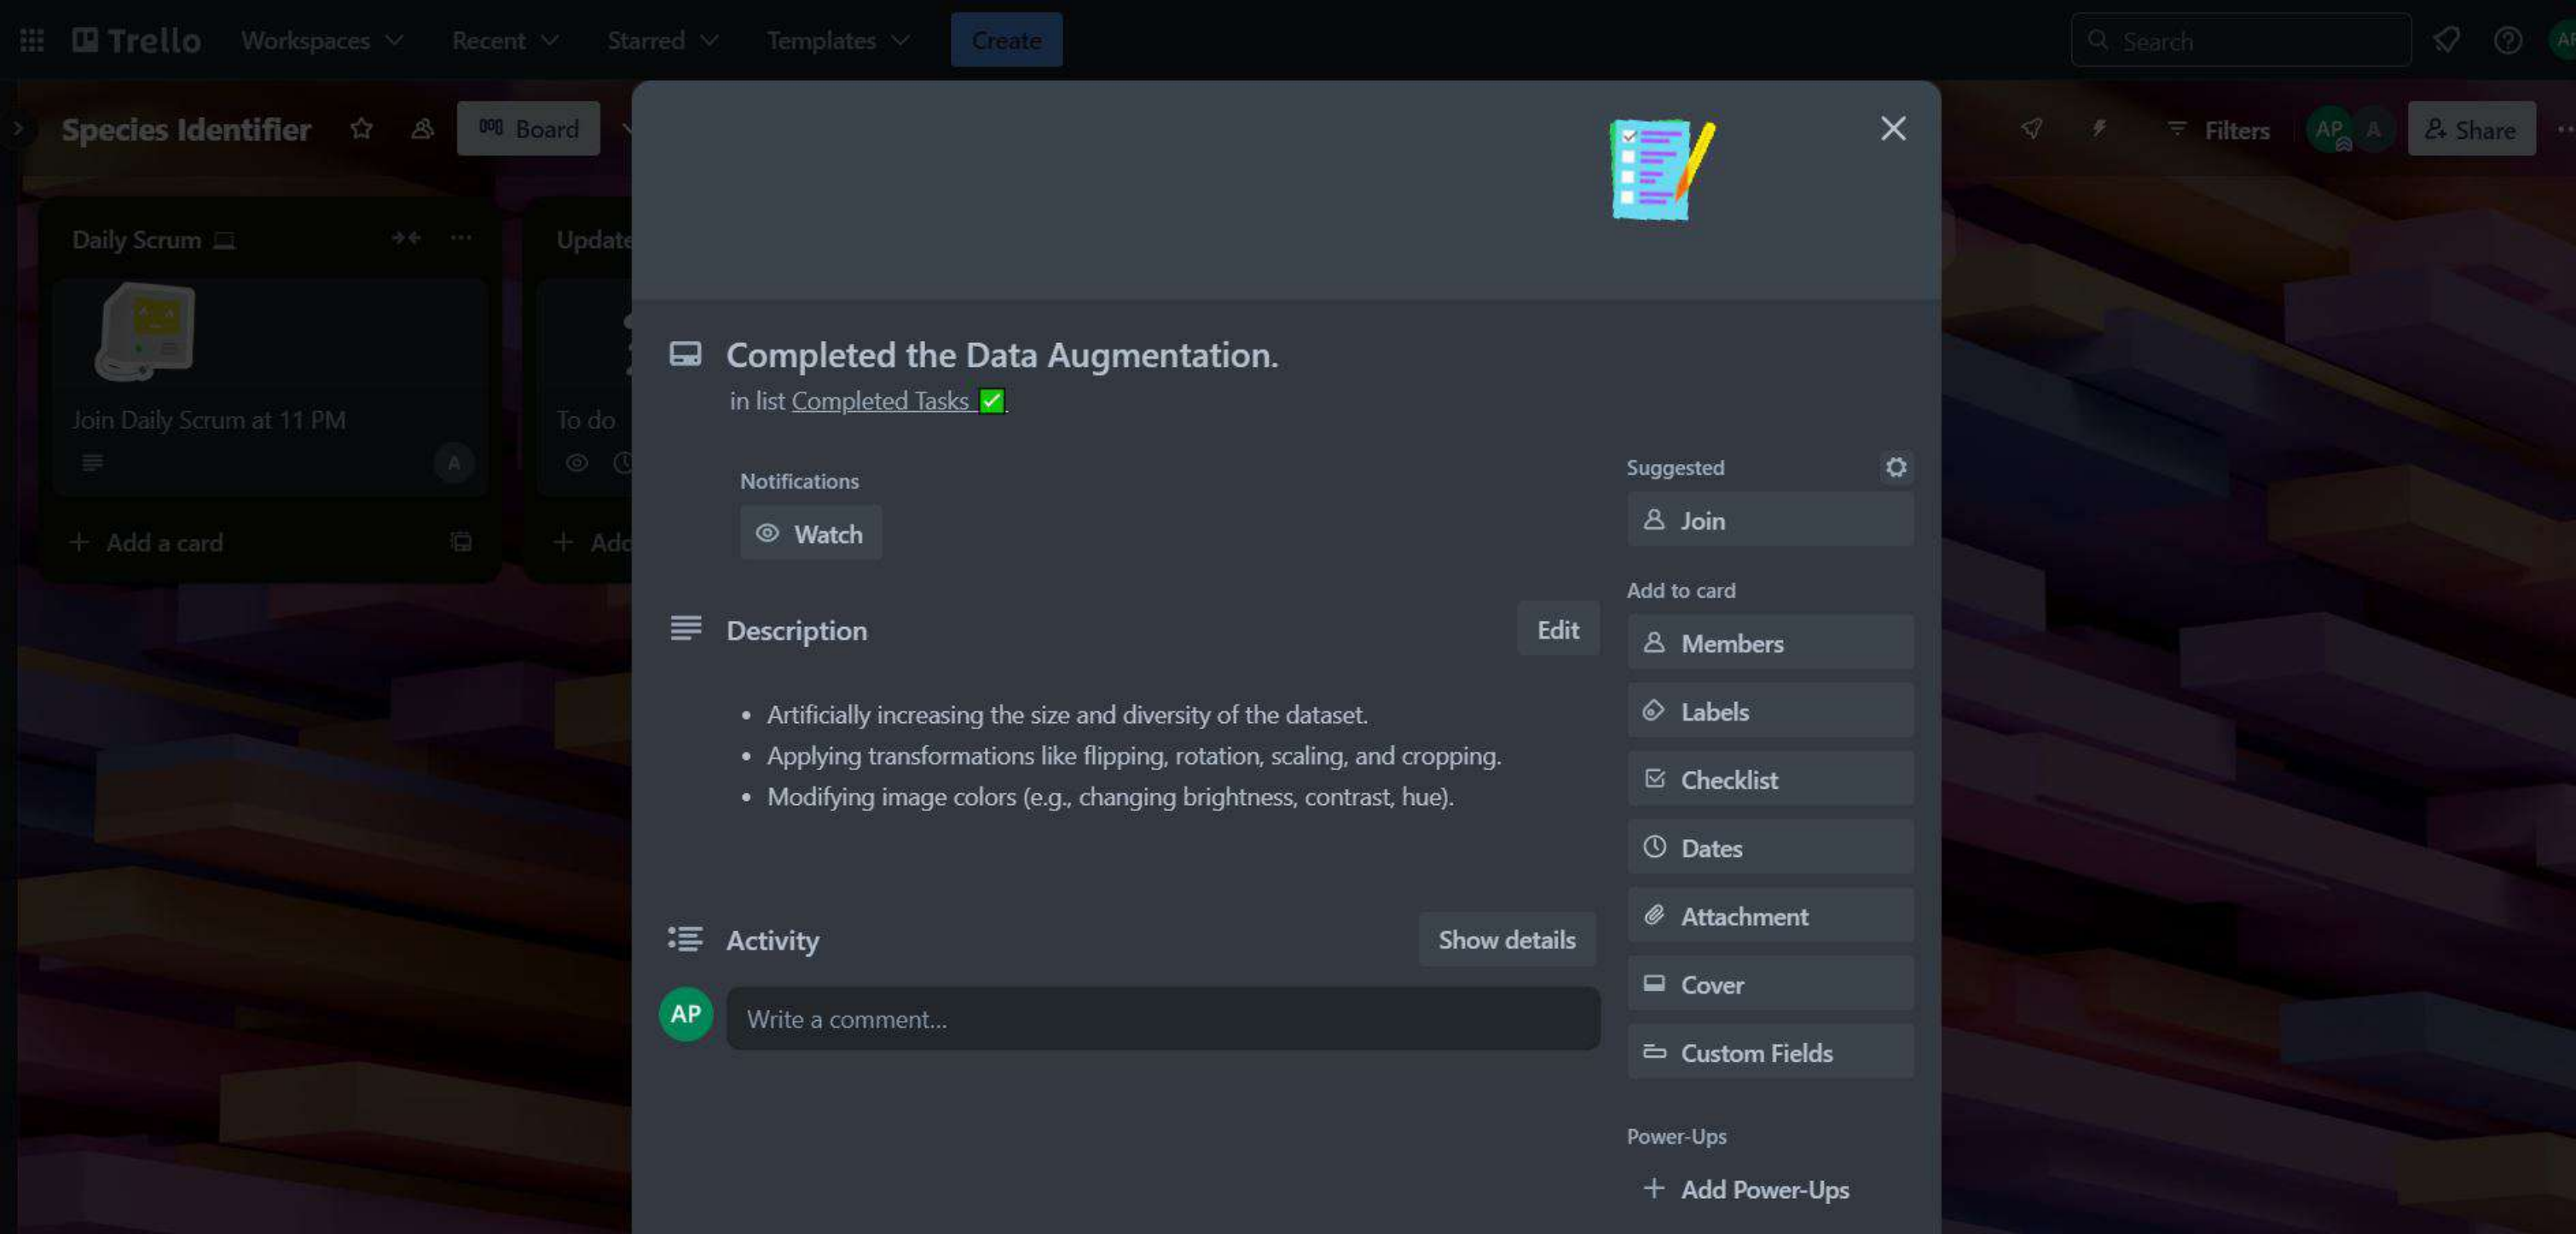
Trello Workspaces Recent Starred Templates Create

Search

Species Identifier Board

Filters AP A Share

Daily Scrum

Join Daily Scrum at 11 PM

A

Add a card

Update

To do

Add

Completed the Data Augmentation.

in list Completed Tasks ✅

Notifications

Watch

Description

Edit

- Artificially increasing the size and diversity of the dataset.
- Applying transformations like flipping, rotation, scaling, and cropping.
- Modifying image colors (e.g., changing brightness, contrast, hue).

Activity

Show details

AP

Write a comment...

Suggested

Join

Add to card

Members

Labels

Checklist

Dates

Attachment

Cover

Custom Fields

Power-Ups

Add Power-Ups